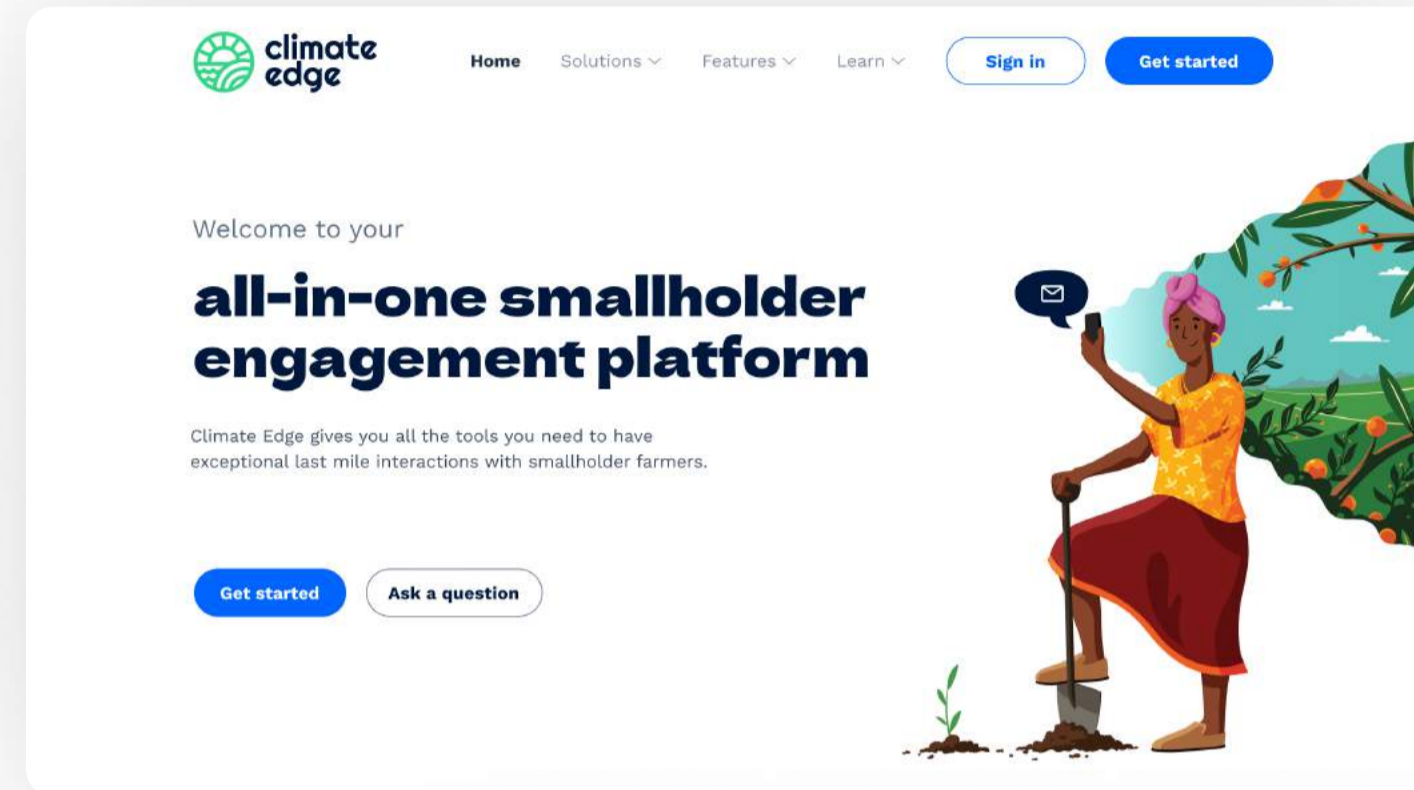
climate edge

Home Solutions Features Learn

Sign in

Get started

Welcome to your

all-in-one smallholder engagement platform

Climate Edge gives you all the tools you need to have exceptional last mile interactions with smallholder farmers.

Get started

Ask a question